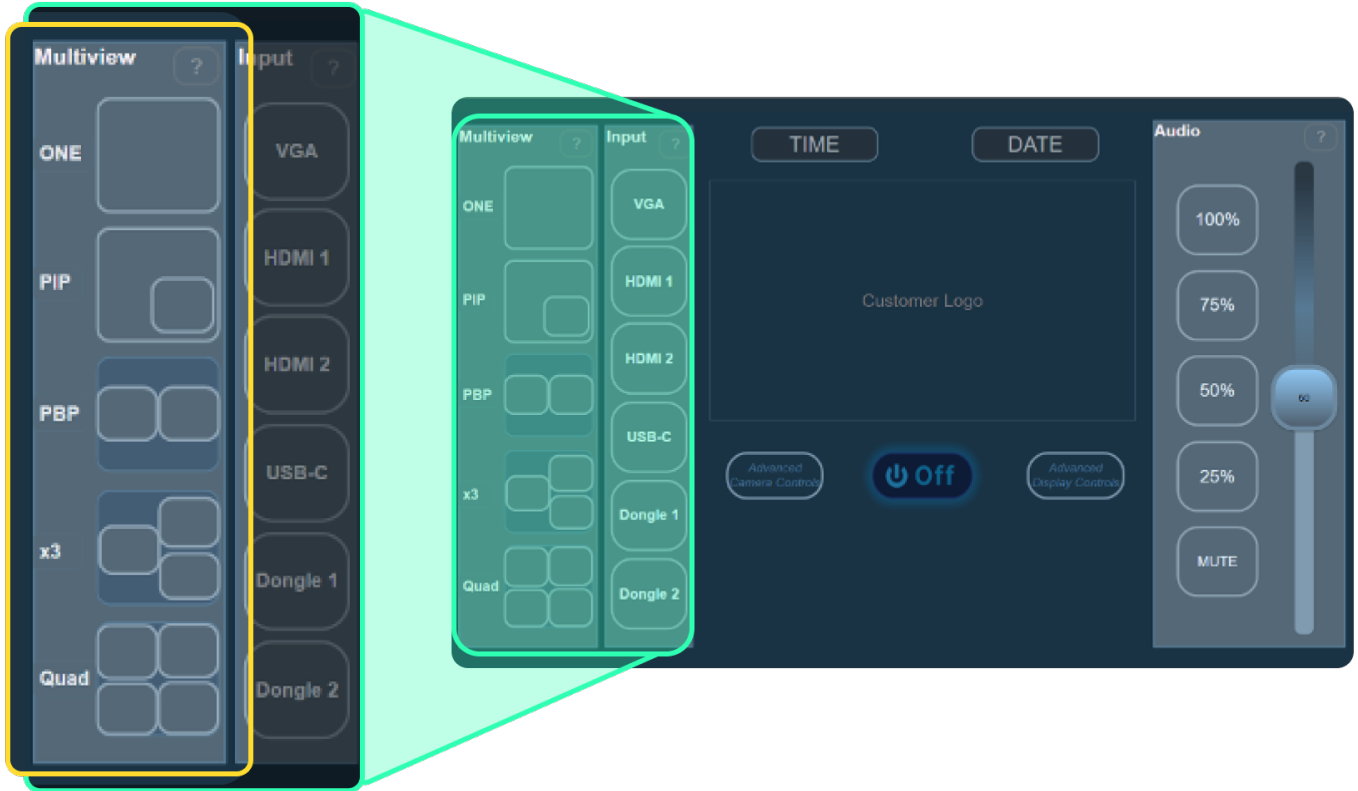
Multiview
?
ONE
PIP
PBP
x3
Quad

Input
?
VGA
HDMI 1
HDMI 2
USB-C
Dongle 1
Dongle 2

Multiview
?
ONE
PIP
PBP
x3
Quad

Input
?
VGA
HDMI 1
HDMI 2
USB-C
Dongle 1
Dongle 2

TIME
DATE
Customer Logo
Advanced Camera Controls
Off
Advanced Display Controls

Audio
?
100%
75%
50%
25%
MUTE
60